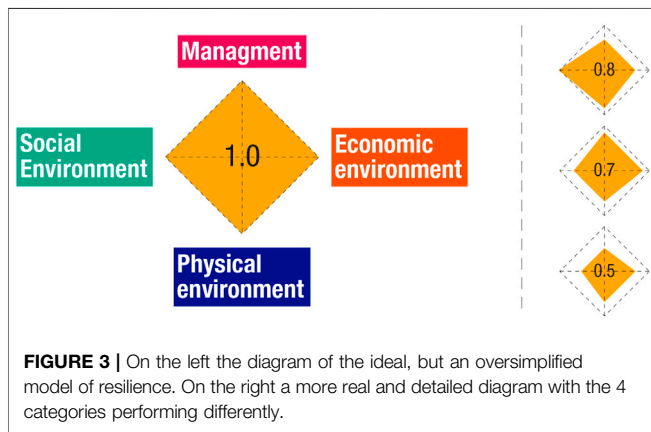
Managment

Social Environment

1.0

Economic environment

Physical environment

0.8

0.7

0.5

**FIGURE 3 |** On the left the diagram of the ideal, but an oversimplified model of resilience. On the right a more real and detailed diagram with the 4 categories performing differently.